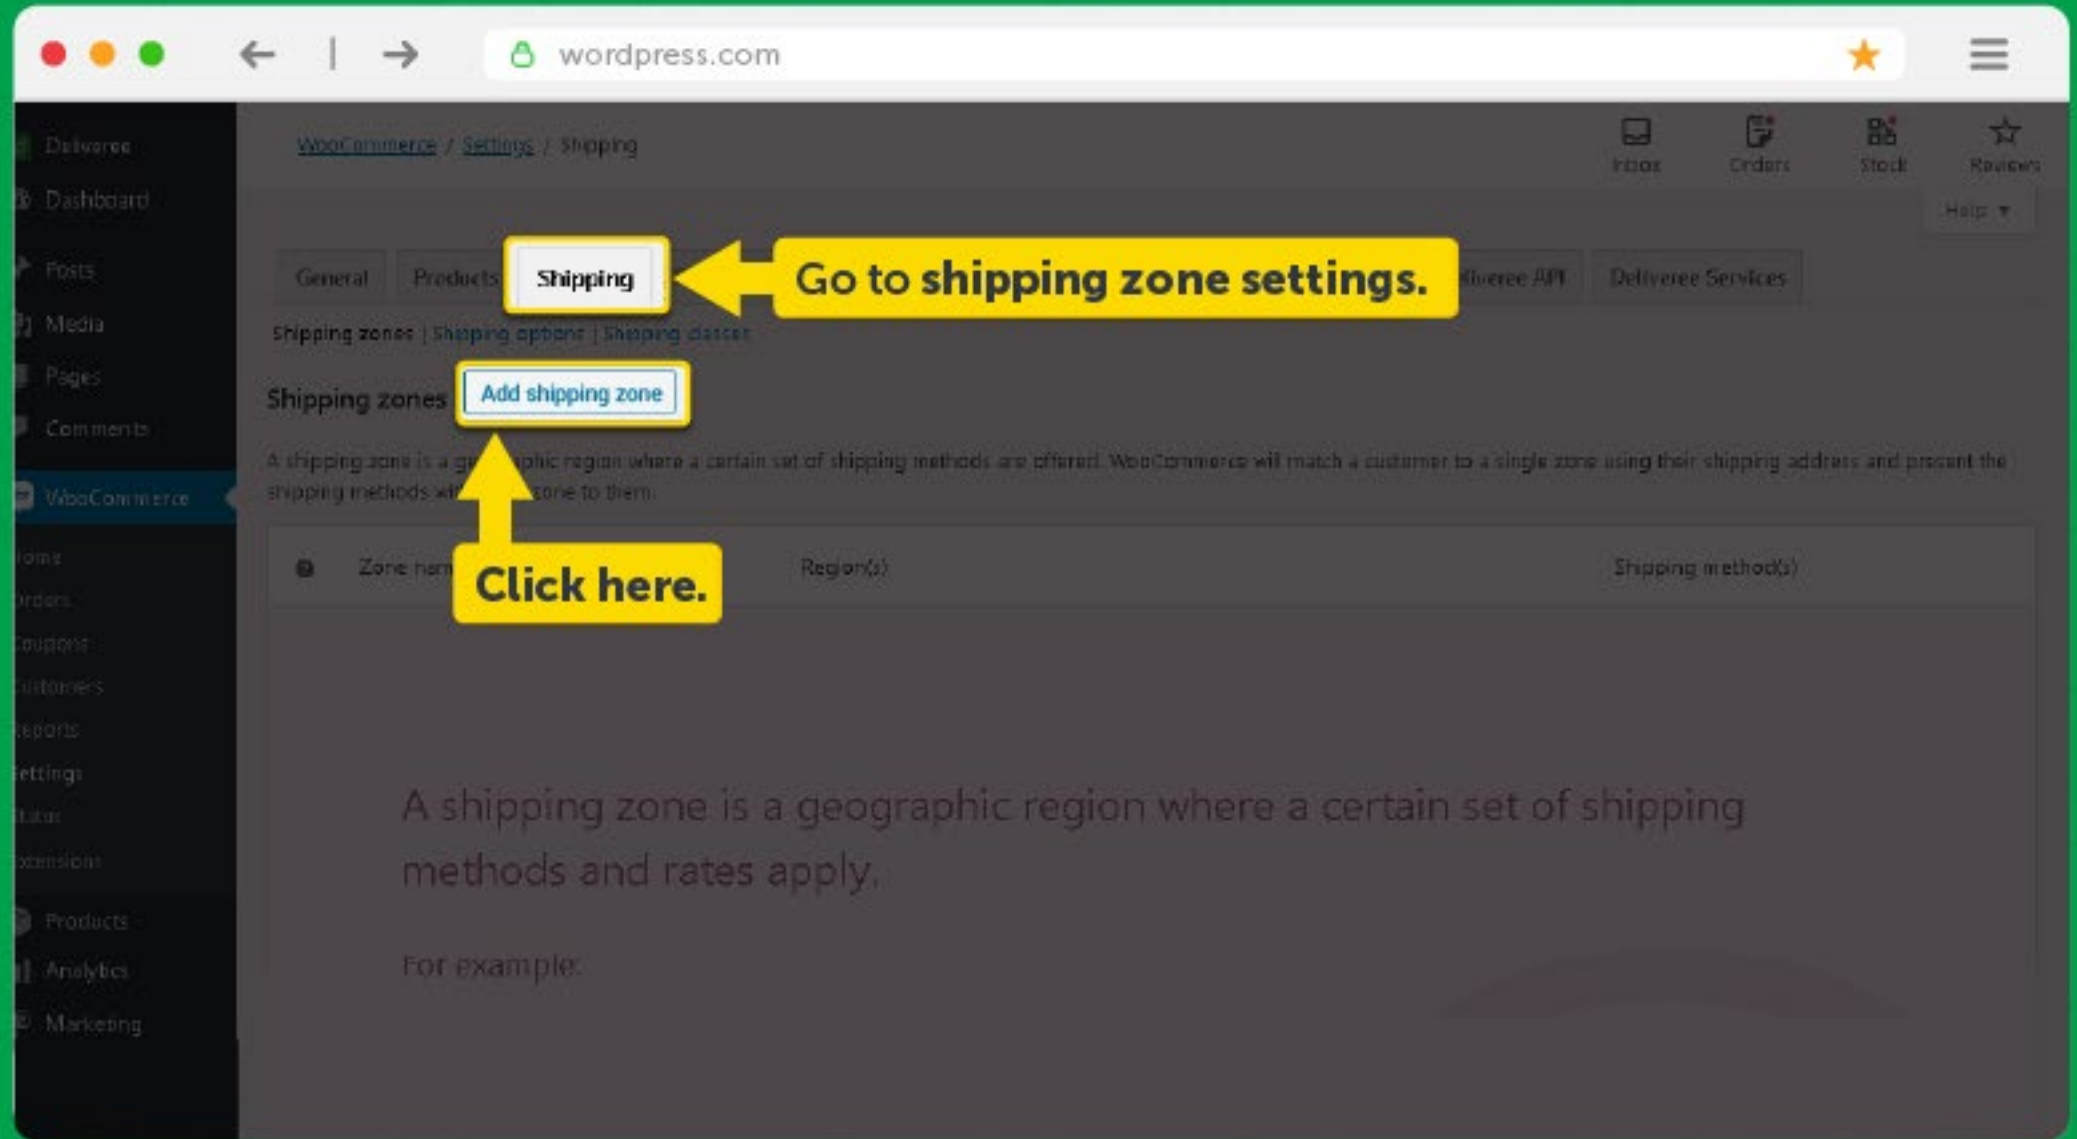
wordpress.com

Deliveree
Dashboard
Posts
Media
Pages
Comments
WooCommerce
Home
Orders
Coupons
Customers
Reports
Settings
Status
Extensions
Products
Analytics
Marketing

WooCommerce / Settings / Shipping

Inbox Orders Stock Reviews

Help ▾

General Products Shipping

Go to shipping zone settings.

Deliveree API Deliveree Services

Shipping zones | Shipping options | Shipping classes

Shipping zones Add shipping zone

A shipping zone is a ge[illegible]phic region where a certain set of shipping methods are offered. WooCommerce will match a customer to a single zone using their shipping address and present the shipping methods wi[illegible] zone to them.

Zone nam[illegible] Region(s) Shipping method(s)

Click here.

A shipping zone is a geographic region where a certain set of shipping methods and rates apply.

For example: